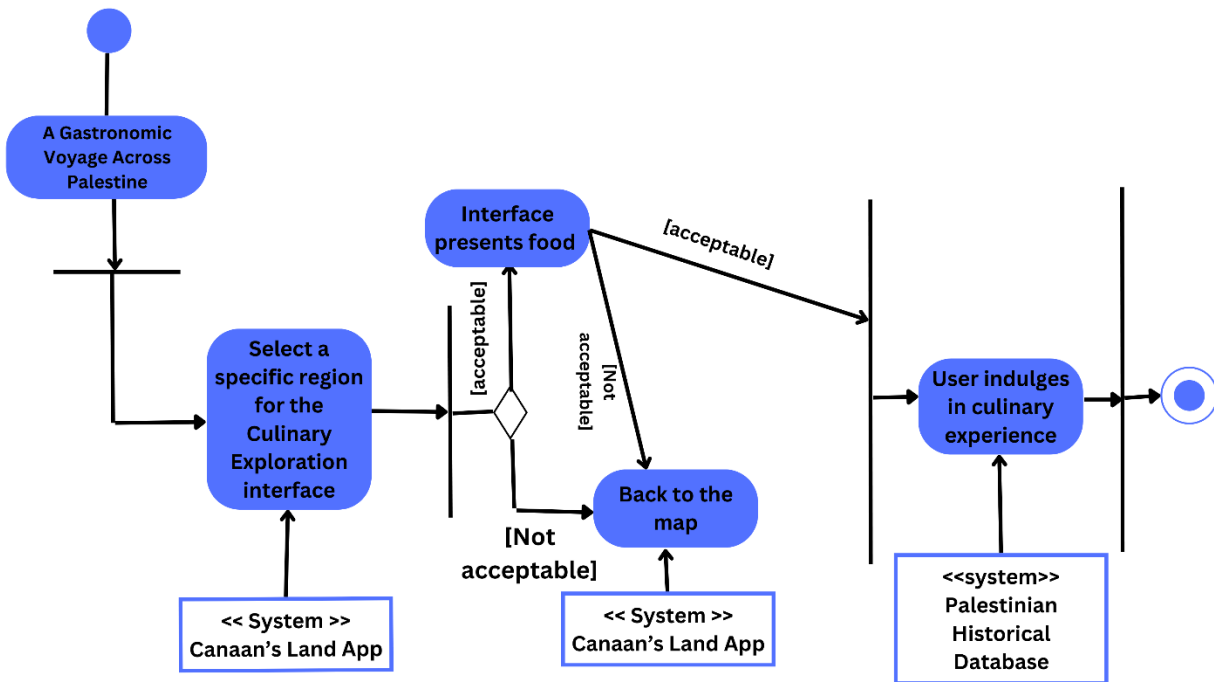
A Gastronomic Voyage Across Palestine

Interface presents food

[acceptable]

[acceptable]

[Not acceptable]

Select a specific region for the Culinary Exploration interface

User indulges in culinary experience

Back to the map

[Not acceptable]

<< System >>
Canaan’s Land App

<< System >>
Canaan’s Land App

<<system>>
Palestinian Historical Database